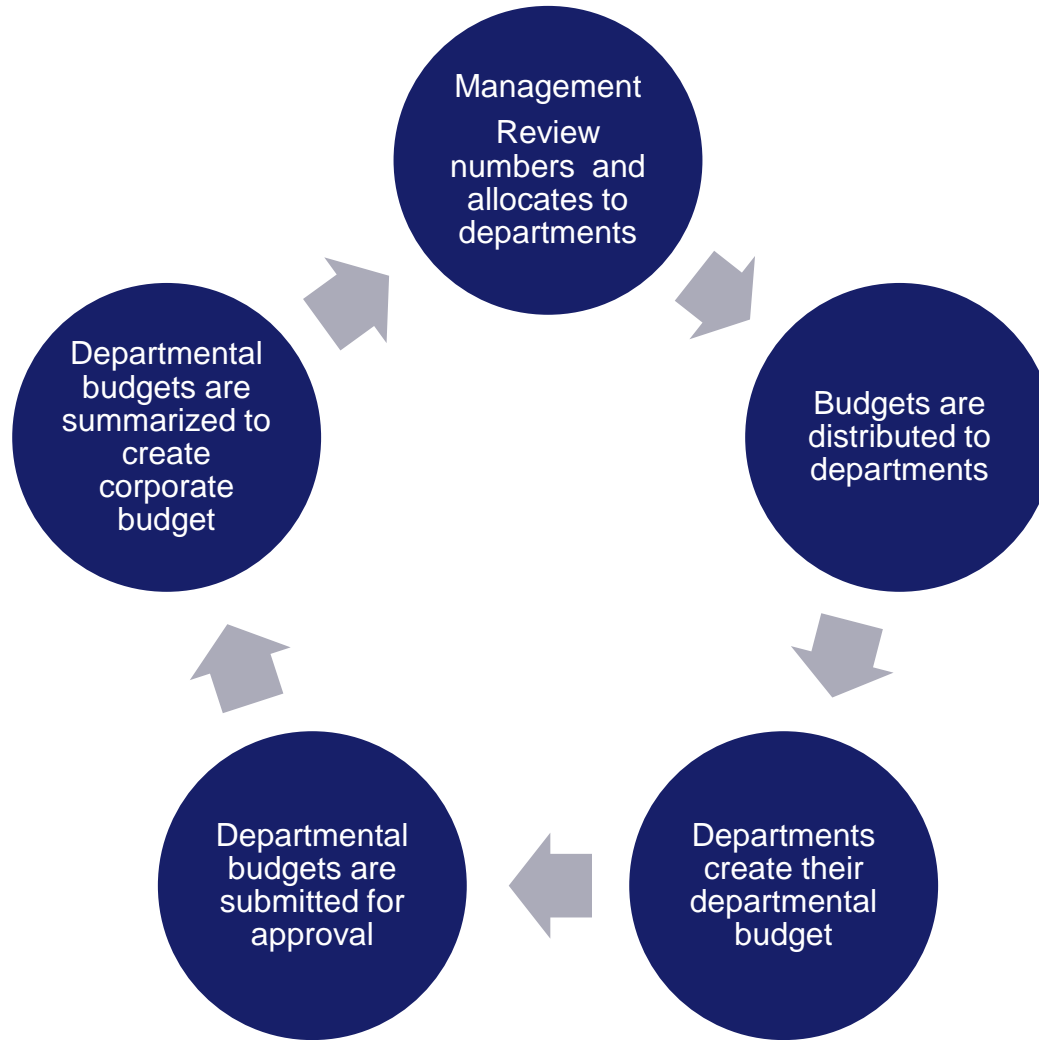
Management
Review numbers and allocates to departments

Budgets are distributed to departments

Departments create their departmental budget

Departmental budgets are submitted for approval

Departmental budgets are summarized to create corporate budget